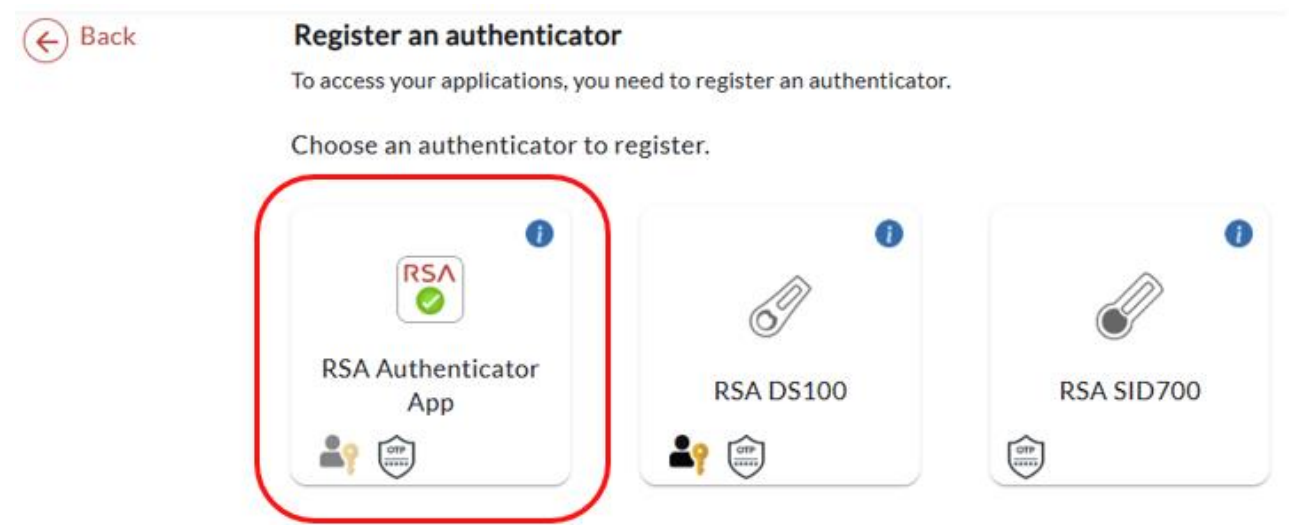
Back

Register an authenticator

To access your applications, you need to register an authenticator.

Choose an authenticator to register.

RSA

RSA Authenticator App

OTP

RSA DS100

OTP

RSA SID700

OTP